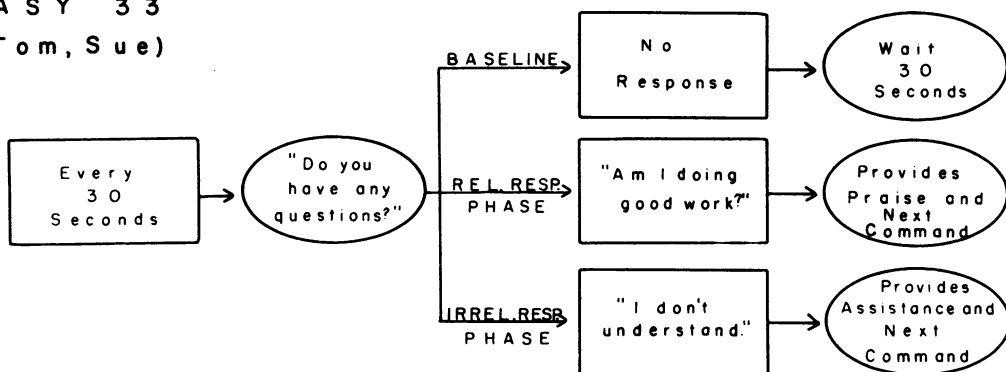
ASY 33
Tom, Sue)

Every 30 Seconds

"Do you have any questions?"

BASELINE

No Response

Wait 30 Seconds

REL.RESP. PHASE

"Am I doing good work?"

Provides Praise and Next Command

IRREL.RESP. PHASE

"I don't understand."

Provides Assistance and Next Command